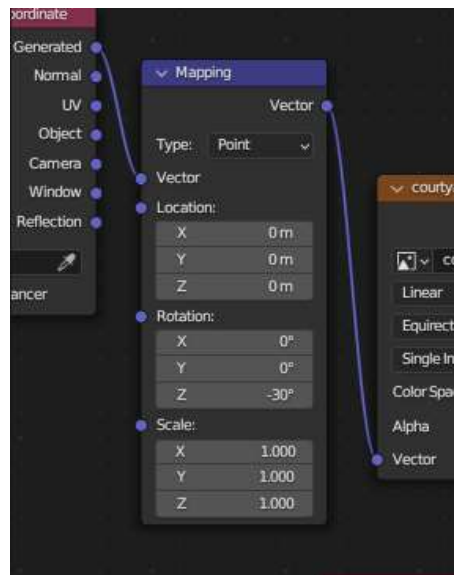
ordinate
Generated
Normal
UV
Object
Camera
Window
Reflection
ancer

Mapping
Vector
Type: Point
Vector
Location:
X 0 m
Y 0 m
Z 0 m
Rotation:
X 0°
Y 0°
Z -30°
Scale:
X 1.000
Y 1.000
Z 1.000

courty
co
Linear
Equirect
Single In
Color Spa
Alpha
Vector